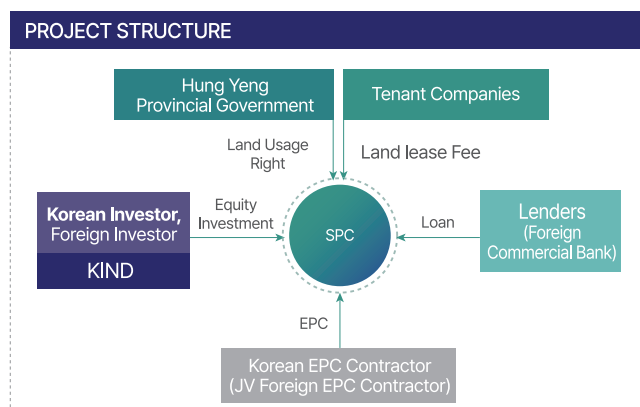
PROJECT STRUCTURE

Hung Yeng Provincial Government

Tenant Companies

Land Usage Right

Land lease Fee

Korean Investor, Foreign Investor

KIND

Equity Investment

SPC

Loan

Lenders (Foreign Commercial Bank)

EPC

Korean EPC Contractor (JV Foreign EPC Contractor)